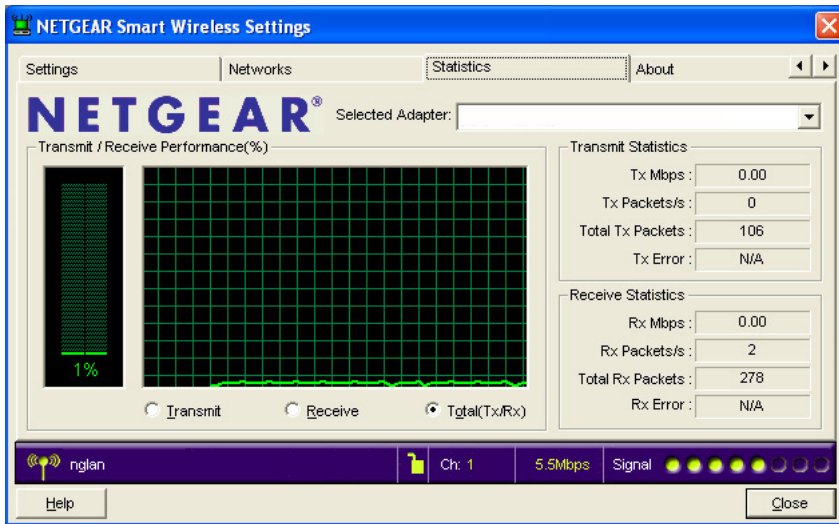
NETGEAR Smart Wireless Settings

Settings | Networks | Statistics | About

NETGEAR®

Selected Adapter:

Transmit / Receive Performance(%)

1%

Transmit Receive Total(Tx/Rx)

Transmit Statistics

| | |
|---|---|
| Tx Mbps : | 0.00 |
| Tx Packets/s : | 0 |
| Total Tx Packets : | 106 |
| Tx Error : | N/A |

Receive Statistics

| | |
|---|---|
| Rx Mbps : | 0.00 |
| Rx Packets/s : | 2 |
| Total Rx Packets : | 278 |
| Rx Error : | N/A |

nglan Ch: 1 5.5Mbps Signal

Help Close